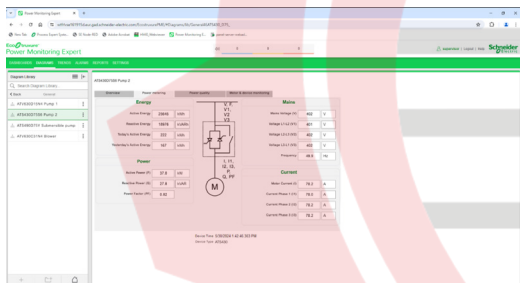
Power Monitoring Expert

Power Monitoring Expert

Diagram Library

ATV630D15N4 Pump 1
ATV630D15N4 Pump 2
ATV630D11N4 Submersible pump
ATV630D15N4 Blower

ATV630D15N4 Pump 2

Overview
Motor Monitoring
Power quality
Motor & service monitoring

Energy

Active Energy | 23640 | kWh
Reactive Energy | 18878 | kVARh
Today's Active Energy | 223 | kWh
Yesterday's Active Energy | 187 | kWh

Power

Active Power (P) | 37.9 | kW
Reactive Power (Q) | 27.8 | kVAR
Power Factor (PF) | 0.80

V, F, V1, V2, V3
I, I1, I2, I3, P, Q, PF

M

Mains

Mains Voltage (V) | 402 | V
Voltage L1-L2 (V1) | 401 | V
Voltage L2-L3 (V2) | 402 | V
Voltage L3-L1 (V3) | 402 | V
Frequency | 49.9 | Hz

Current

Motor Current (I) | 79.2 | A
Current Phase 1 (I1) | 79.0 | A
Current Phase 2 (I2) | 79.2 | A
Current Phase 3 (I3) | 79.2 | A

Device Time: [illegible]